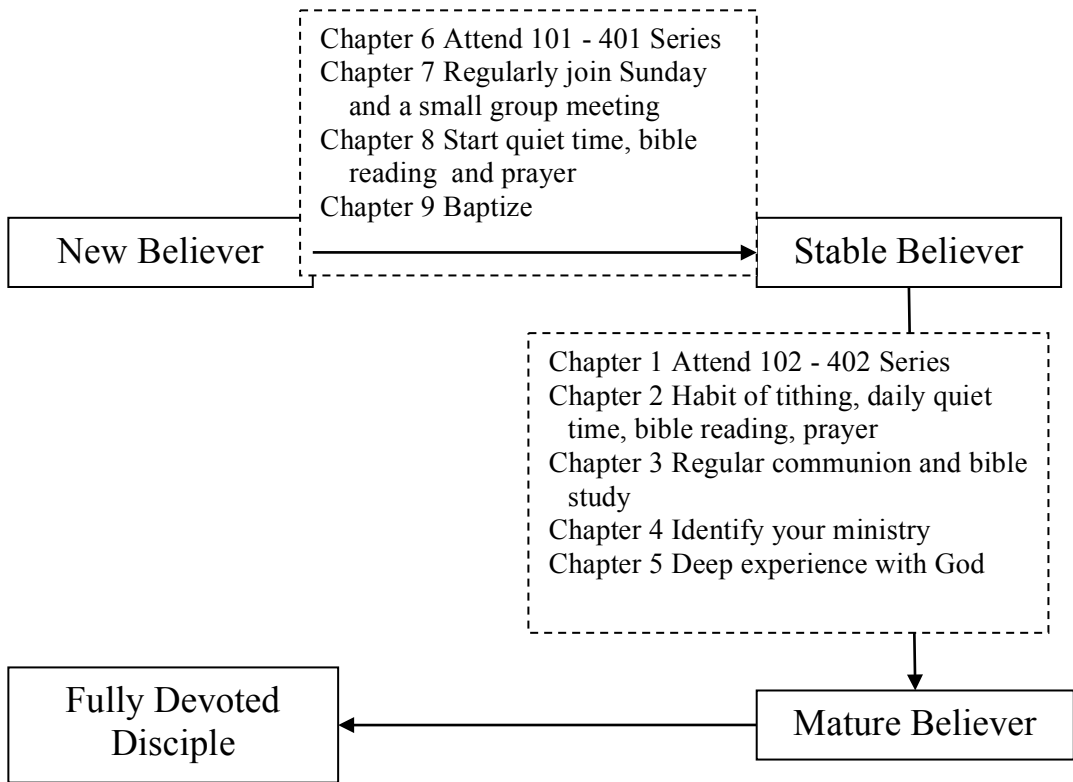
Chapter 6 Attend 101 - 401 Series
Chapter 7 Regularly join Sunday and a small group meeting
Chapter 8 Start quiet time, bible reading and prayer
Chapter 9 Baptize

New Believer

Stable Believer

Chapter 1 Attend 102 - 402 Series
Chapter 2 Habit of tithing, daily quiet time, bible reading, prayer
Chapter 3 Regular communion and bible study
Chapter 4 Identify your ministry
Chapter 5 Deep experience with God

Fully Devoted Disciple

Mature Believer